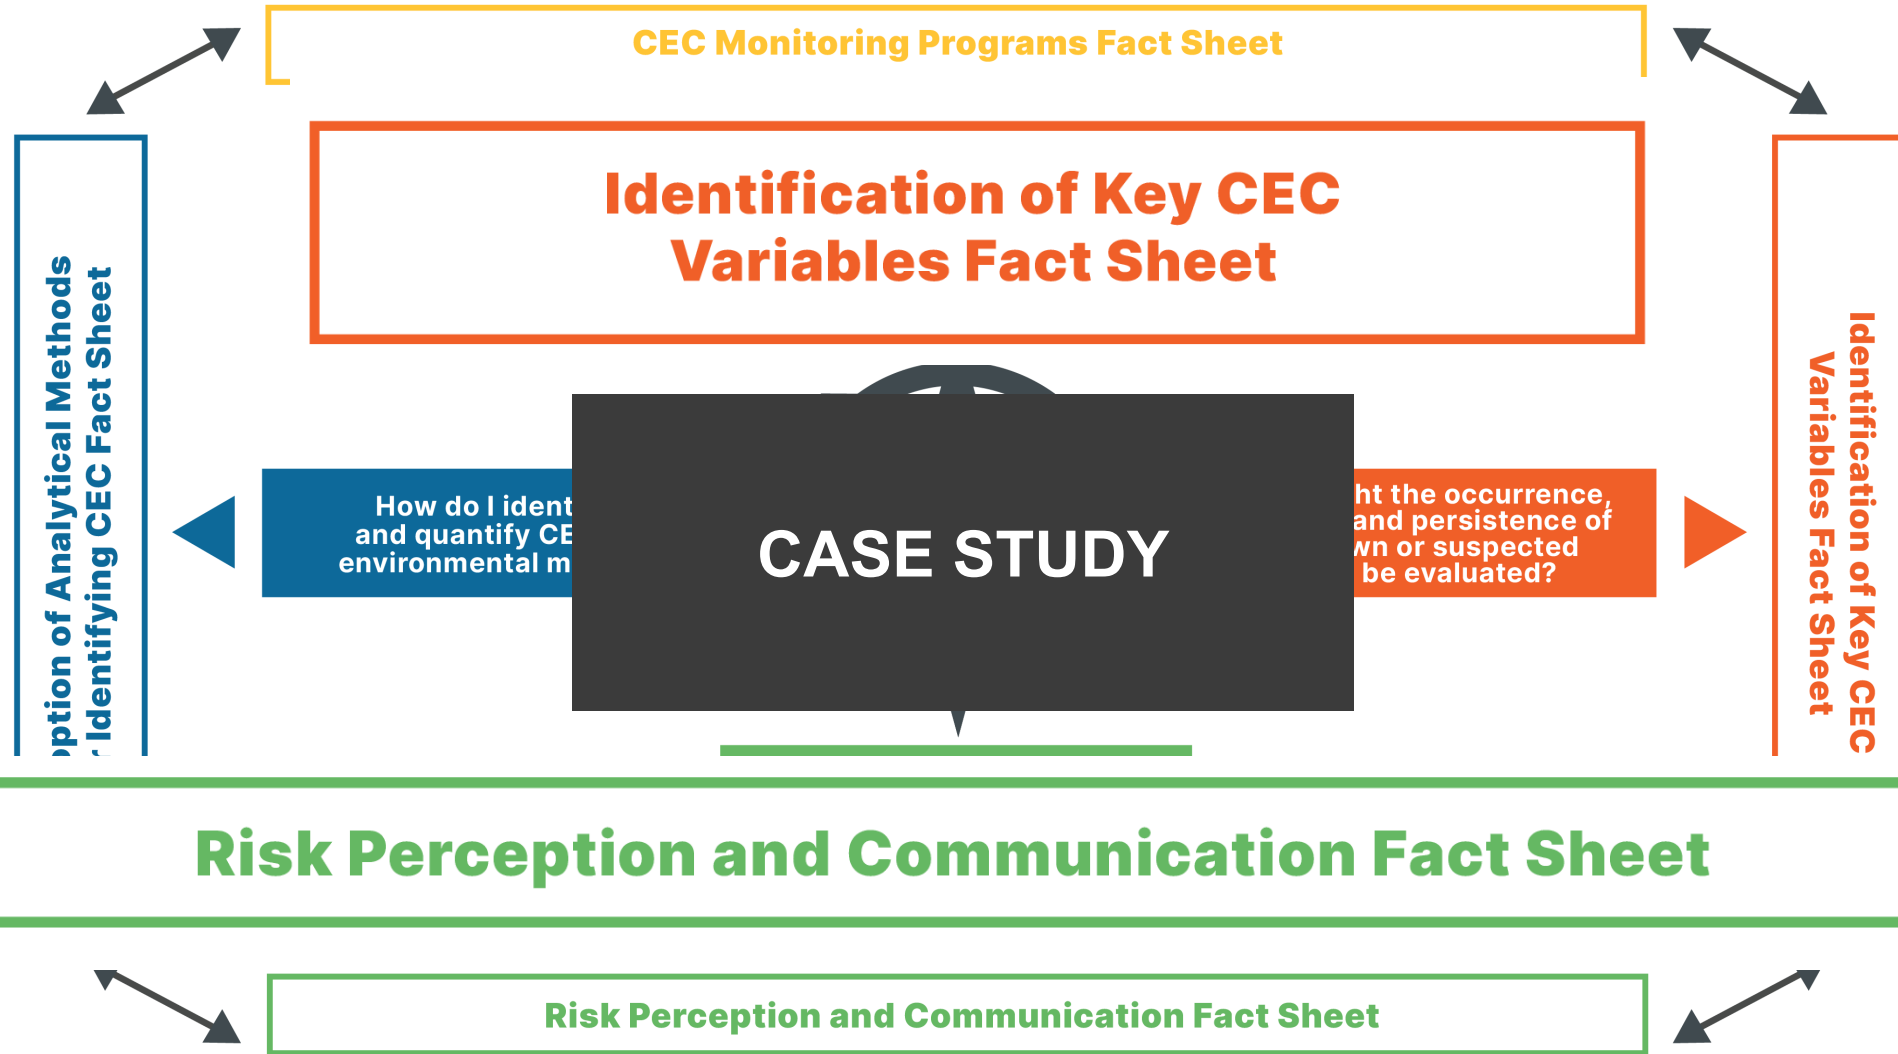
CEC Monitoring Programs Fact Sheet

Identification of Key CEC Variables Fact Sheet

ption of Analytical Methods
Identifying CEC Fact Sheet

How do I ident
and quantify CE
environmental m

CASE STUDY

ht the occurrence,
and persistence of
wn or suspected
be evaluated?

Identification of Key CEC
Variables Fact Sheet

Risk Perception and Communication Fact Sheet

Risk Perception and Communication Fact Sheet